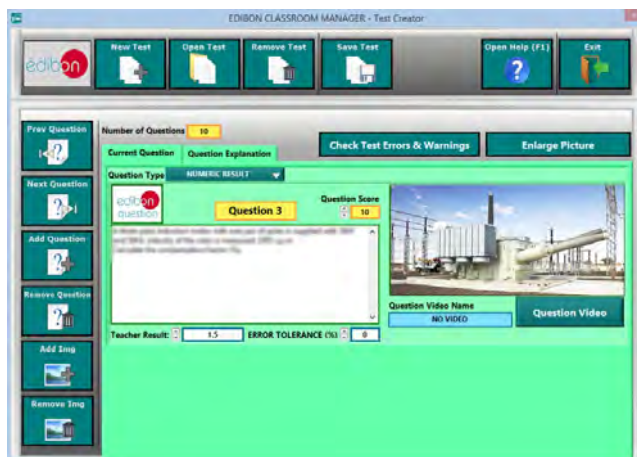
EDIBON CLASSROOM MANAGER - Test Creator

edibon

New Test

Open Test

Remove Test

Save Test

Open Help (F1)

Exit

Prev Question

Next Question

Add Question

Remove Question

Add Img

Remove Img

Number of Questions 10

Check Test Errors & Warnings

Enlarge Picture

Current Question

Question Explanation

Question Type NUMERIC RESULT

edibon question

Question 3

Question Score 10

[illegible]

Question Video Name

NO VIDEO

Question Video

Teacher Result: 1.5

ERROR TOLERANCE (%) 0